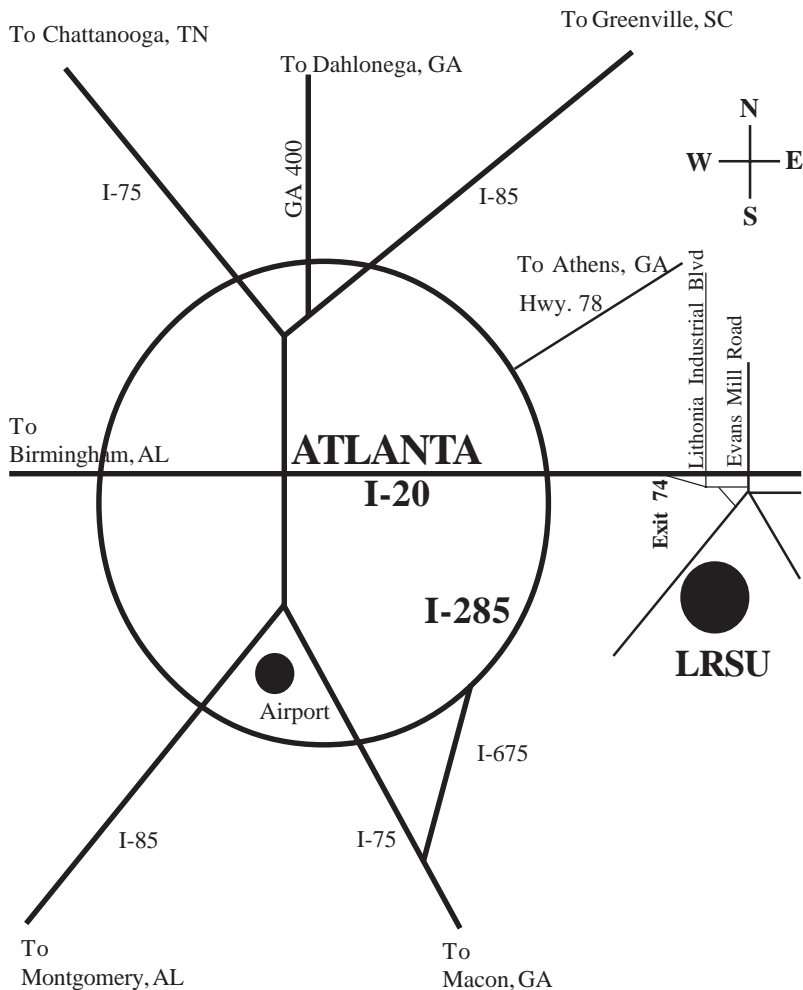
To Chattanooga, TN

To Greenville, SC

To Dahlonega, GA

N
W
E
S

I-75

GA 400

I-85

To Athens, GA

Hwy. 78

Lithonia Industrial Blvd

Evans Mill Road

To Birmingham, AL

ATLANTA

I-20

Exit 74

I-285

LRSU

Airport

I-675

I-85

I-75

To Montgomery, AL

To Macon, GA